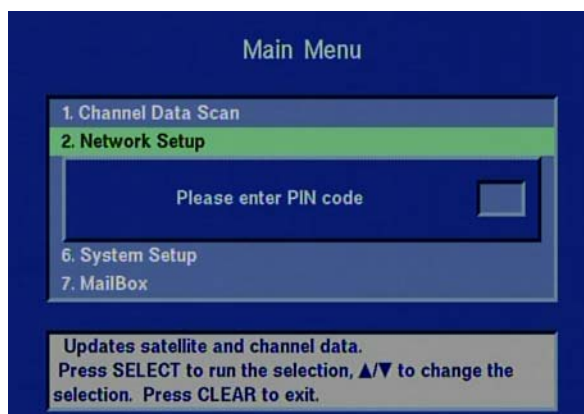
Main Menu

1. Channel Data Scan
2. Network Setup

Please enter PIN code

6. System Setup
7. MailBox

Updates satellite and channel data.
Press SELECT to run the selection, ▲/▼ to change the selection. Press CLEAR to exit.